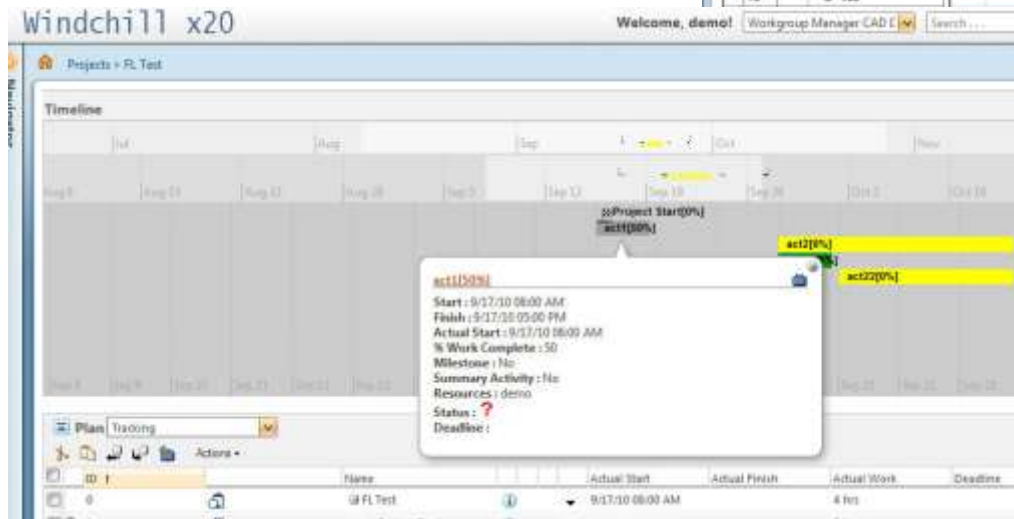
Windchill x20

Welcome, demo! Workgroup Manager CAD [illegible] Search...

Projects › FL Test

Timeline

Jul Aug Sep Oct Nov

Aug 8 Aug 15 Aug 22 Aug 29 Sep 5 Sep 12 Sep 19 Sep 26 Oct 3 Oct 10

>>Project Start[0%]
act1[50%]

act2[0%]

act22[0%]

act1[50%]

Start : 9/17/10 08:00 AM
Finish : 9/17/10 05:00 PM
Actual Start : 9/17/10 08:00 AM
% Work Complete : 50
Milestone : No
Summary Activity : No
Resources : demo
Status : ?
Deadline :

Plan Tracking

Actions ▾

| | ID ↑ | | Name | | Actual Start | Actual Finish | Actual Work | Deadline |
|---|---|---|---|---|---|---|---|---|
| | 0 | | FL Test | | 9/17/10 08:00 AM | | 4 hrs | |